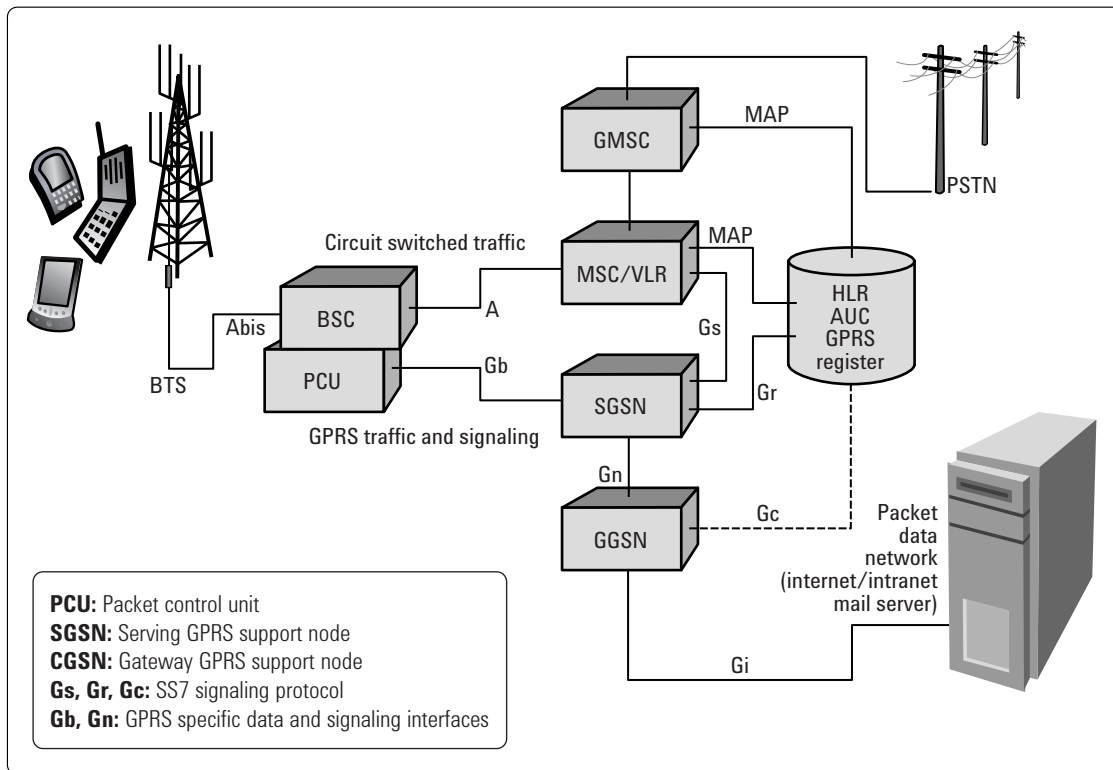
GMSC

MAP

PSTN

Circuit switched traffic

MSC/VLR

MAP

BSC

Abis

A

Gs

HLR
AUC
GPRS
register

PCU

Gb

BTS

SGSN

Gr

GPRS traffic and signaling

Gn

GGSN

Gc

Packet data network (internet/intranet mail server)

Gi

**PCU:** Packet control unit
**SGSN:** Serving GPRS support node
**CGSN:** Gateway GPRS support node
**Gs, Gr, Gc:** SS7 signaling protocol
**Gb, Gn:** GPRS specific data and signaling interfaces